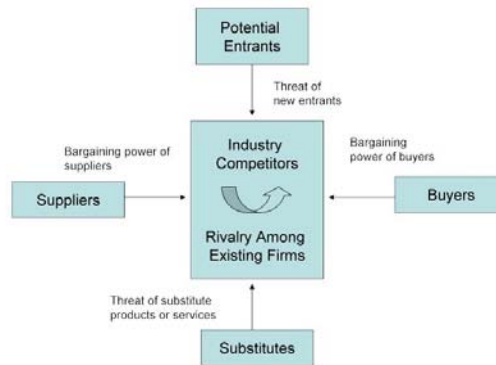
Potential Entrants

Threat of new entrants

Bargaining power of suppliers

Industry Competitors

Bargaining power of buyers

Suppliers

Rivalry Among Existing Firms

Buyers

Threat of substitute products or services

Substitutes